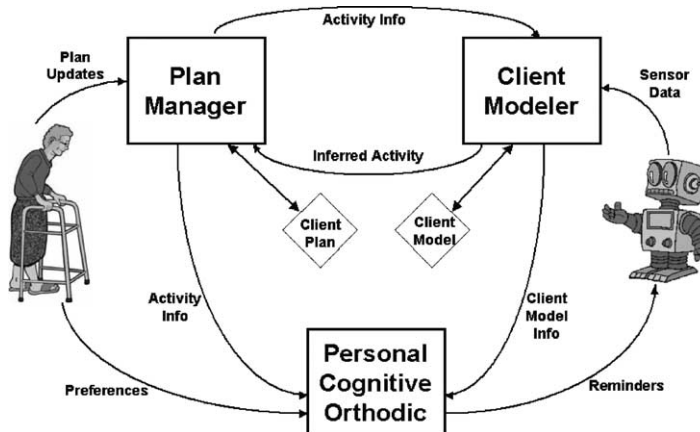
Activity Info

Plan Updates

Plan Manager

Client Modeler

Sensor Data

Inferred Activity

Client Plan

Client Model

Activity Info

Client Model Info

Personal Cognitive Orthodic

Preferences

Reminders